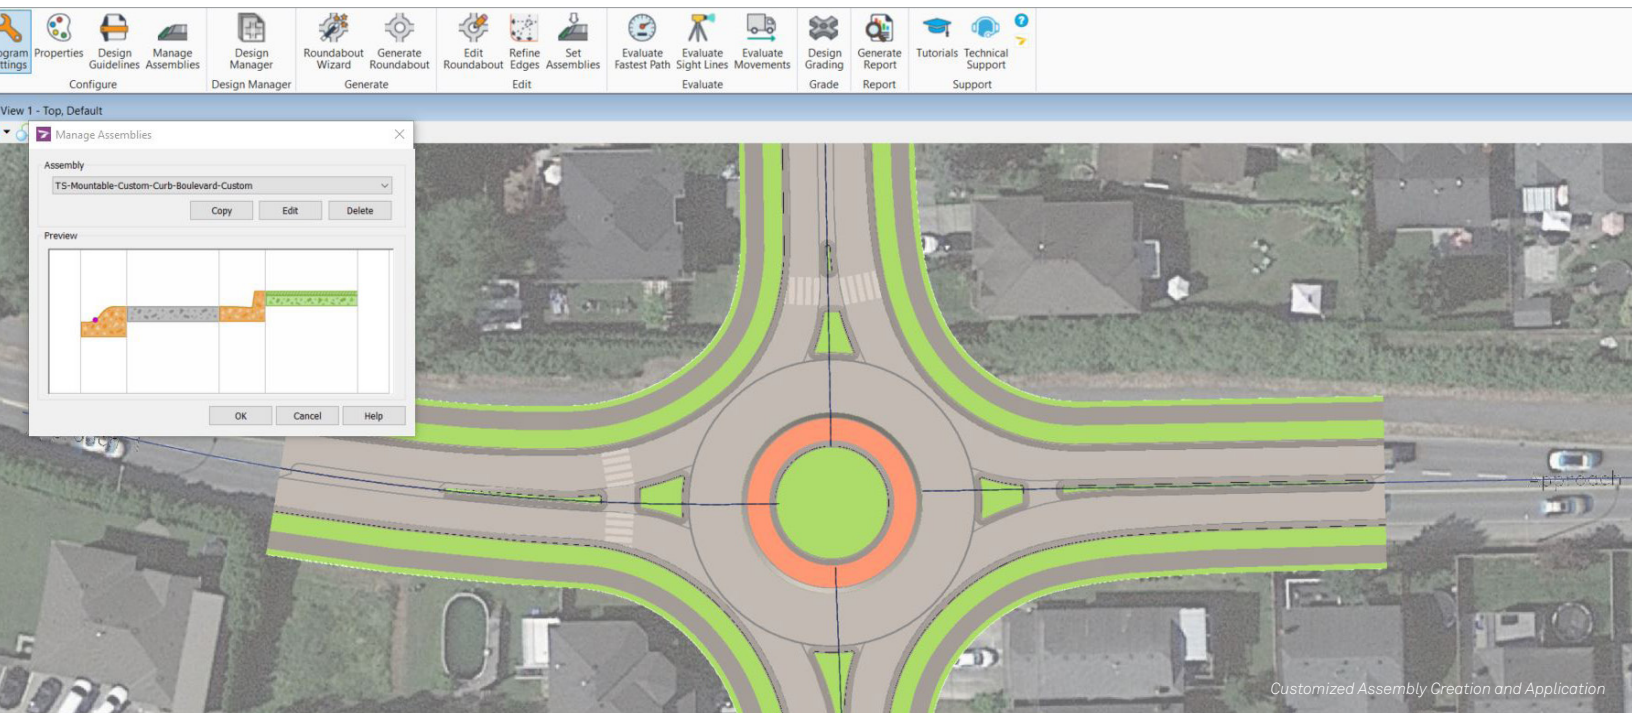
ogram ttings Properties Design Guidelines Manage Assemblies
Configure
Design Manager
Design Manager
Roundabout Wizard Generate Roundabout
Generate
Edit Roundabout Refine Edges Set Assemblies
Edit
Evaluate Fastest Path Evaluate Sight Lines Evaluate Movements
Evaluate
Design Grading
Grade
Generate Report
Report
Tutorials Technical Support
Support

View 1 - Top, Default

Manage Assemblies

Assembly
TS-Mountable-Custom-Curb-Boulevard-Custom
Copy Edit Delete

Preview

OK Cancel Help

Customized Assembly Creation and Application